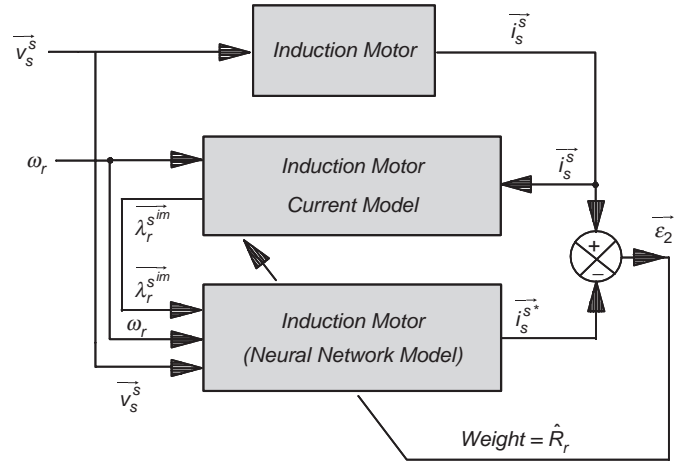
$\overrightarrow{v_s^s}$

Induction Motor

$\overrightarrow{i_s^s}$

$\omega_r$

Induction Motor

Current Model

$\overrightarrow{i_s^s}$

$\overrightarrow{\lambda_r^{s^{im}}}$

$\overrightarrow{\lambda_r^{s^{im}}}$

+

−

$\overrightarrow{\varepsilon_2}$

$\omega_r$

Induction Motor

(Neural Network Model)

$\overrightarrow{i_s^{s^*}}$

$\overrightarrow{v_s^s}$

$Weight = \hat{R}_r$